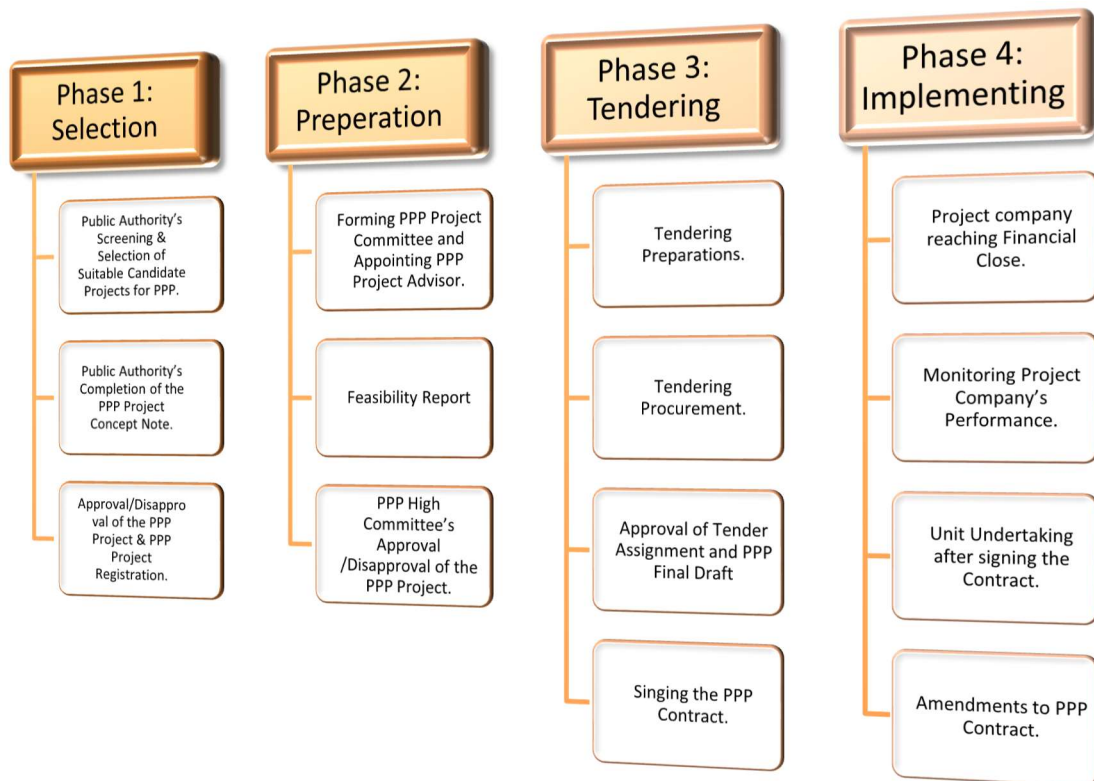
Phase 1: Selection

Public Authority's Screening & Selection of Suitable Candidate Projects for PPP.

Public Authority's Completion of the PPP Project Concept Note.

Approval/Disapproval of the PPP Project & PPP Project Registration.

Phase 2: Preperation

Forming PPP Project Committee and Appointing PPP Project Advisor.

Feasibility Report

PPP High Committee's Approval /Disapproval of the PPP Project.

Phase 3: Tendering

Tendering Preparations.

Tendering Procurement.

Approval of Tender Assignment and PPP Final Draft

Singing the PPP Contract.

Phase 4: Implementing

Project company reaching Financial Close.

Monitoring Project Company's Performance.

Unit Undertaking after signing the Contract.

Amendments to PPP Contract.